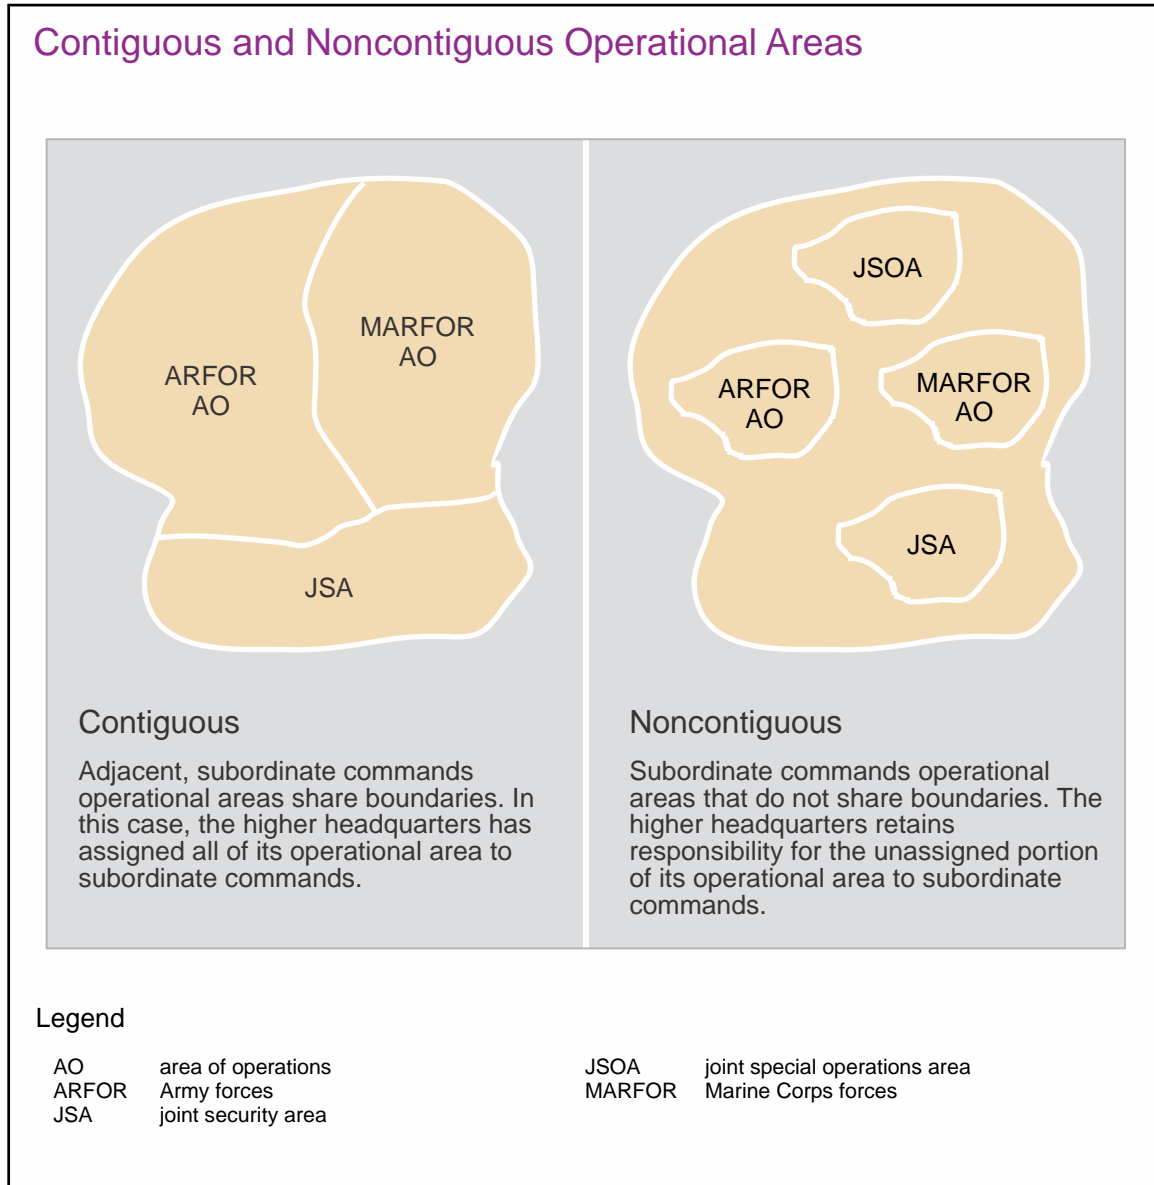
Contiguous and Noncontiguous Operational Areas

ARFOR AO

MARFOR AO

JSA

Contiguous

Adjacent, subordinate commands operational areas share boundaries. In this case, the higher headquarters has assigned all of its operational area to subordinate commands.

JSOA

ARFOR AO

MARFOR AO

JSA

Noncontiguous

Subordinate commands operational areas that do not share boundaries. The higher headquarters retains responsibility for the unassigned portion of its operational area to subordinate commands.

Legend

| AO | area of operations |
|---|---|
| ARFOR | Army forces |
| JSA | joint security area |
| JSOA | joint special operations area |
| MARFOR | Marine Corps forces |